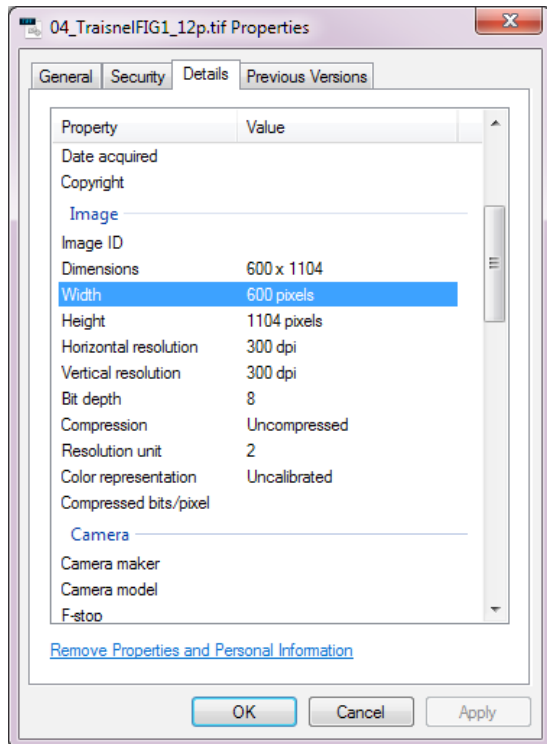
04_TraisnelFIG1_12p.tif Properties

General | Security | Details | Previous Versions

| Property | Value |
|---|---|
| Date acquired | |
| Copyright | |
| Image | |
| Image ID | |
| Dimensions | 600 x 1104 |
| Width | 600 pixels |
| Height | 1104 pixels |
| Horizontal resolution | 300 dpi |
| Vertical resolution | 300 dpi |
| Bit depth | 8 |
| Compression | Uncompressed |
| Resolution unit | 2 |
| Color representation | Uncalibrated |
| Compressed bits/pixel | |
| Camera | |
| Camera maker | |
| Camera model | |
| F-stop | |

Remove Properties and Personal Information

OK | Cancel | Apply